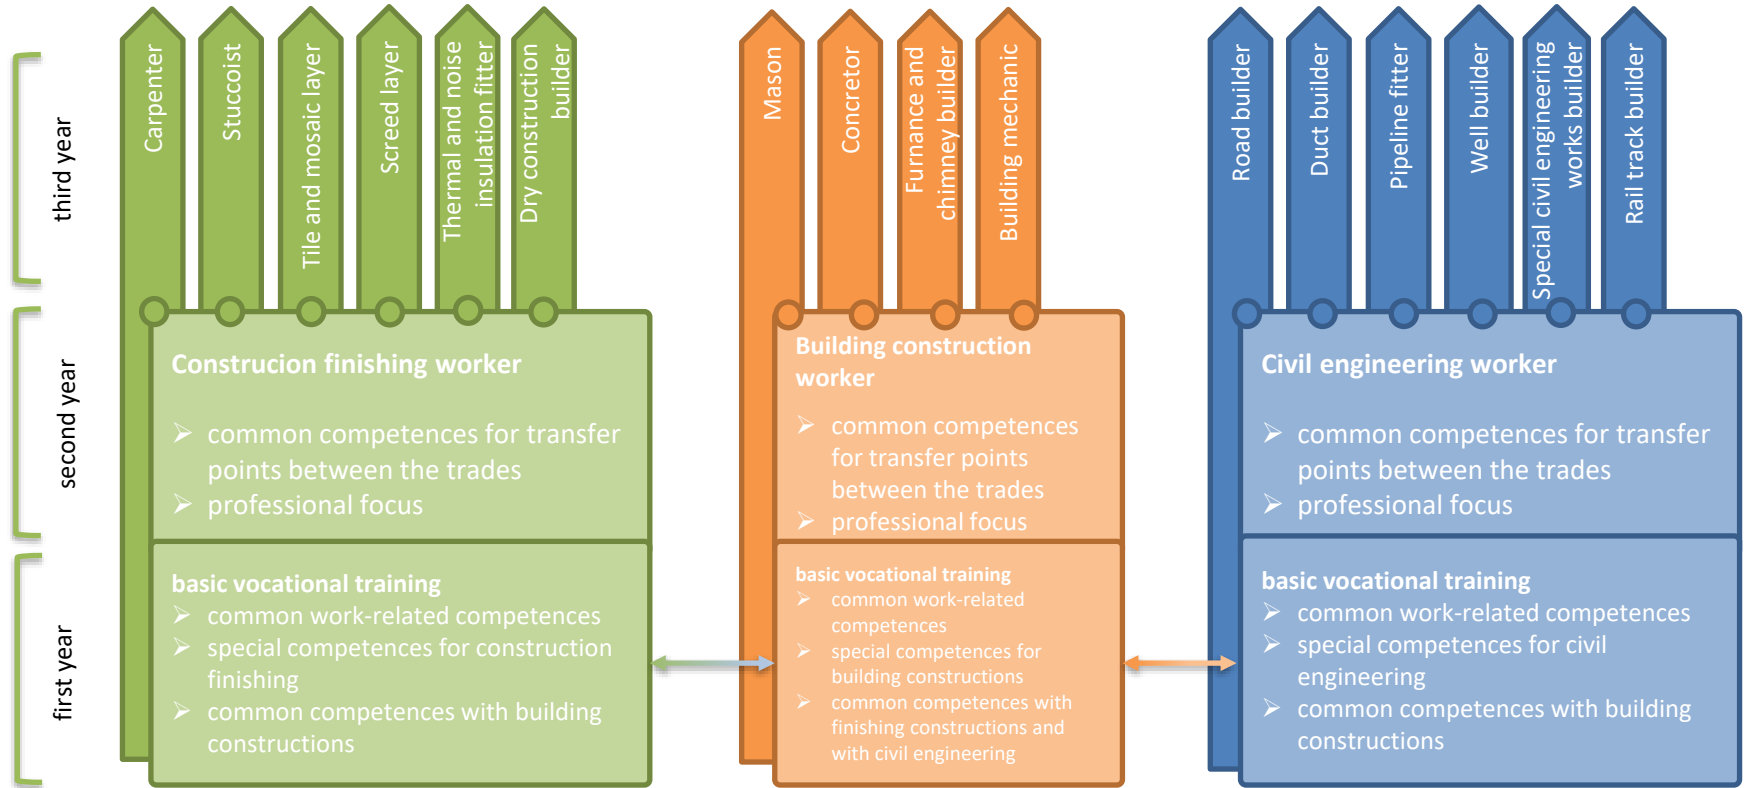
third year

second year

first year

Carpenter

Stuccoist

Tile and mosaic layer

Screed layer

Thermal and noise insulation fitter

Dry construction builder

Construcion finishing worker

➢ common competences for transfer points between the trades
➢ professional focus

basic vocational training
➢ common work-related competences
➢ special competences for construction finishing
➢ common competences with building constructions

Mason

Concretor

Furnance and chimney builder

Building mechanic

Building construction worker

➢ common competences for transfer points between the trades
➢ professional focus

basic vocational training
➢ common work-related competences
➢ special competences for building constructions
➢ common competences with finishing constructions and with civil engineering

Road builder

Duct builder

Pipeline fitter

Well builder

Special civil engineering works builder

Rail track builder

Civil engineering worker

➢ common competences for transfer points between the trades
➢ professional focus

basic vocational training
➢ common work-related competences
➢ special competences for civil engineering
➢ common competences with building constructions